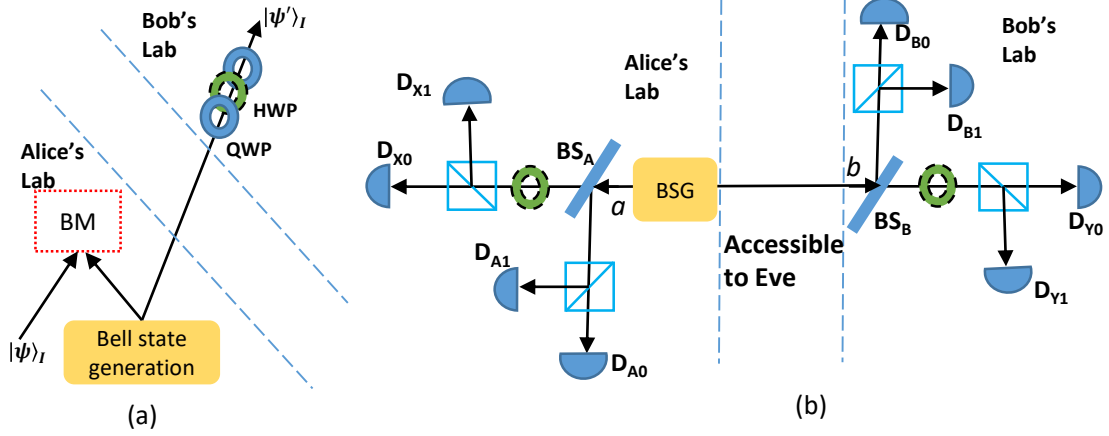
Bob's Lab

$|\psi'\rangle_I$

HWP

QWP

Alice's Lab

BM

$|\psi\rangle_I$

Bell state generation

(a)

$D_{X1}$

Alice's Lab

$D_{X0}$

$BS_A$

BSG

$a$

$D_{A1}$

$D_{A0}$

Accessible to Eve

$D_{B0}$

Bob's Lab

$D_{B1}$

$b$

$BS_B$

$D_{Y0}$

$D_{Y1}$

(b)